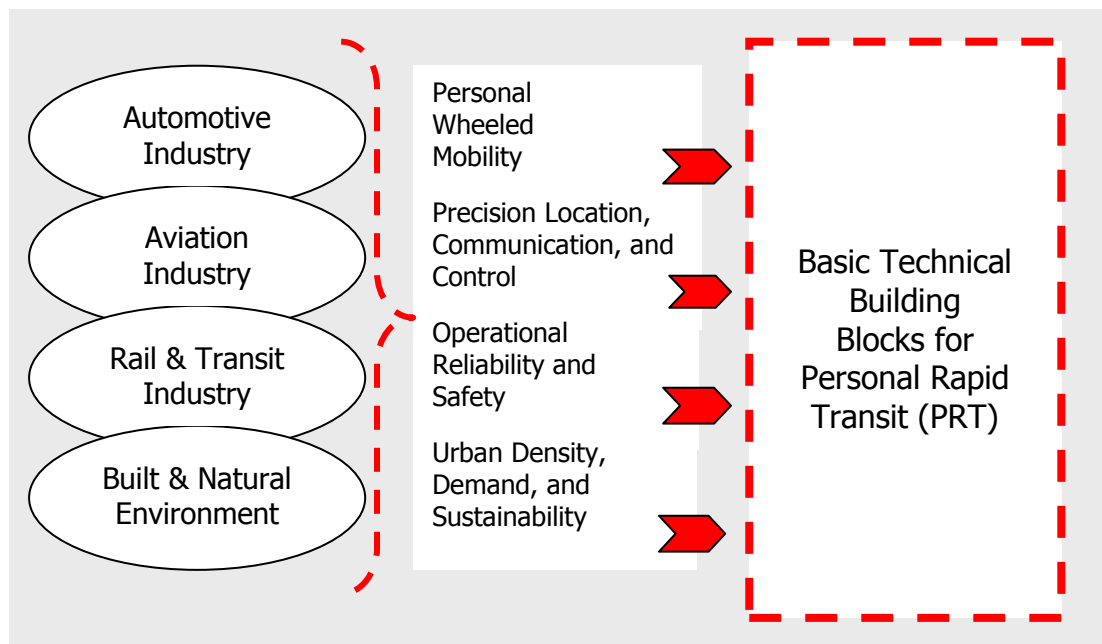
Automotive Industry

Aviation Industry

Rail & Transit Industry

Built & Natural Environment

Personal Wheeled Mobility

Precision Location, Communication, and Control

Operational Reliability and Safety

Urban Density, Demand, and Sustainability

Basic Technical Building Blocks for Personal Rapid Transit (PRT)